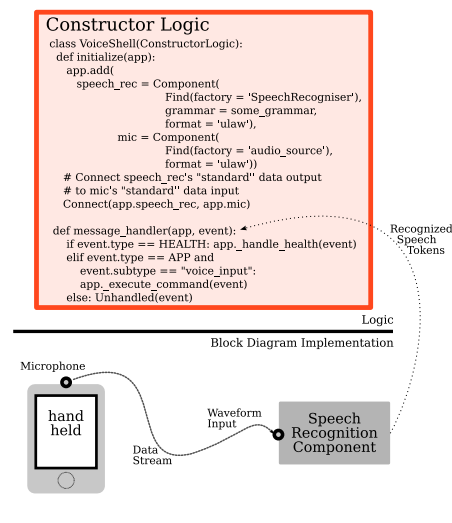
Constructor Logic

class VoiceShell(ConstructorLogic):
  def initialize(app):
    app.add(
      speech_rec = Component(
                Find(factory = 'SpeechRecogniser'),
                grammar = some_grammar,
                format = 'ulaw'),
      mic = Component(
                Find(factory = 'audio_source'),
                format = 'ulaw'))
    # Connect speech_rec's "standard" data output
    # to mic's "standard" data input
    Connect(app.speech_rec, app.mic)

  def message_handler(app, event):
    if event.type == HEALTH: app._handle_health(event)
    elif event.type == APP and
      event.subtype == "voice_input":
      app._execute_command(event)
    else: Unhandled(event)

Recognized Speech Tokens

Logic

Block Diagram Implementation

Microphone

hand held

Data Stream

Waveform Input

Speech Recognition Component